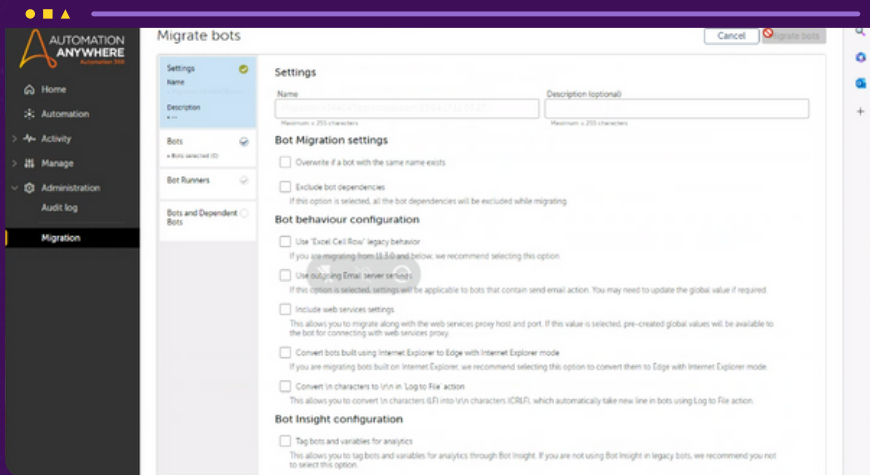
AUTOMATION ANYWHERE
Automation 360

Home
Automation
Activity
Manage
Administration
Audit log
Migration

Migrate bots

Cancel
Migrate bots

Settings
Name
Description
Bots
• Bots selected (0)
Bot Runners
Bots and Dependent Bots

Settings
Name
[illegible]
Maximum = 255 characters
Description (optional)
Maximum = 255 characters

Bot Migration settings
Overwrite if a bot with the same name exists
Exclude bot dependencies
If this option is selected, all the bot dependencies will be excluded while migrating.

Bot behaviour configuration
Use 'Excel Cell Row' legacy behavior
If you are migrating from 11.3.0 and below, we recommend selecting this option
Use outgoing Email server settings
If this option is selected, settings will be applicable to bots that contain send email action. You may need to update the global value if required
Include web services settings
This allows you to migrate along with the web services proxy host and port. If this value is selected, pre-created global values will be available to the bot for connecting with web services proxy.
Convert bots built using Internet Explorer to Edge with Internet Explorer mode
If you are migrating bots built on Internet Explorer, we recommend selecting this option to convert them to Edge with Internet Explorer mode.
Convert \n characters to \r\n in 'Log to File' action
This allows you to convert \n characters (LF) into \r\n characters (CRLF), which automatically take new line in bots using Log to File action.

Bot Insight configuration
Tag bots and variables for analytics
This allows you to tag bots and variables for analytics through Bot Insight. If you are not using Bot Insight in legacy bots, we recommend you not to select this option.